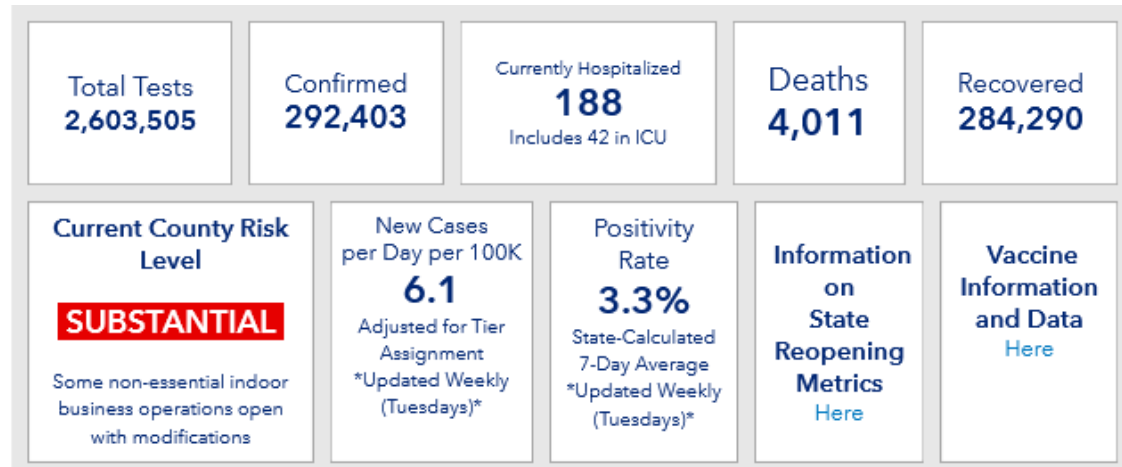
Total Tests
2,603,505

Confirmed
292,403

Currently Hospitalized
188
Includes 42 in ICU

Deaths
4,011

Recovered
284,290

Current County Risk Level
SUBSTANTIAL
Some non-essential indoor business operations open with modifications

New Cases per Day per 100K
6.1
Adjusted for Tier Assignment
*Updated Weekly (Tuesdays)*

Positivity Rate
3.3%
State-Calculated 7-Day Average
*Updated Weekly (Tuesdays)*

Information on State Reopening Metrics
Here

Vaccine Information and Data
Here